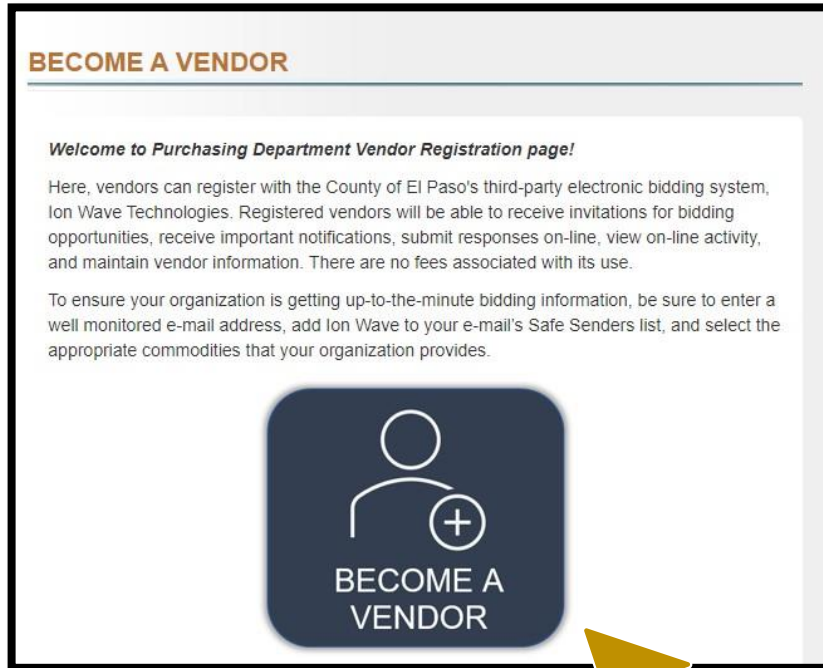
BECOME A VENDOR

Welcome to Purchasing Department Vendor Registration page!

Here, vendors can register with the County of El Paso's third-party electronic bidding system, Ion Wave Technologies. Registered vendors will be able to receive invitations for bidding opportunities, receive important notifications, submit responses on-line, view on-line activity, and maintain vendor information. There are no fees associated with its use.

To ensure your organization is getting up-to-the-minute bidding information, be sure to enter a well monitored e-mail address, add Ion Wave to your e-mail's Safe Senders list, and select the appropriate commodities that your organization provides.

BECOME A VENDOR